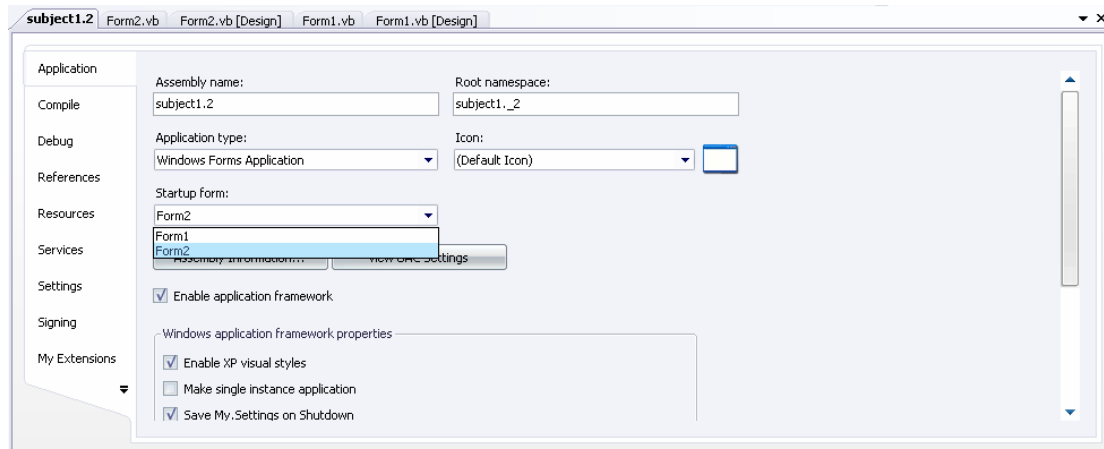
subject1.2 Form2.vb Form2.vb [Design] Form1.vb Form1.vb [Design]

Application
Compile
Debug
References
Resources
Services
Settings
Signing
My Extensions

Assembly name:
subject1.2
Root namespace:
subject1._2
Application type:
Windows Forms Application
Icon:
(Default Icon)
Startup form:
Form2
Form1
Form2
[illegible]
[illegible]ettings
Enable application framework
Windows application framework properties
Enable XP visual styles
Make single instance application
Save My.Settings on Shutdown